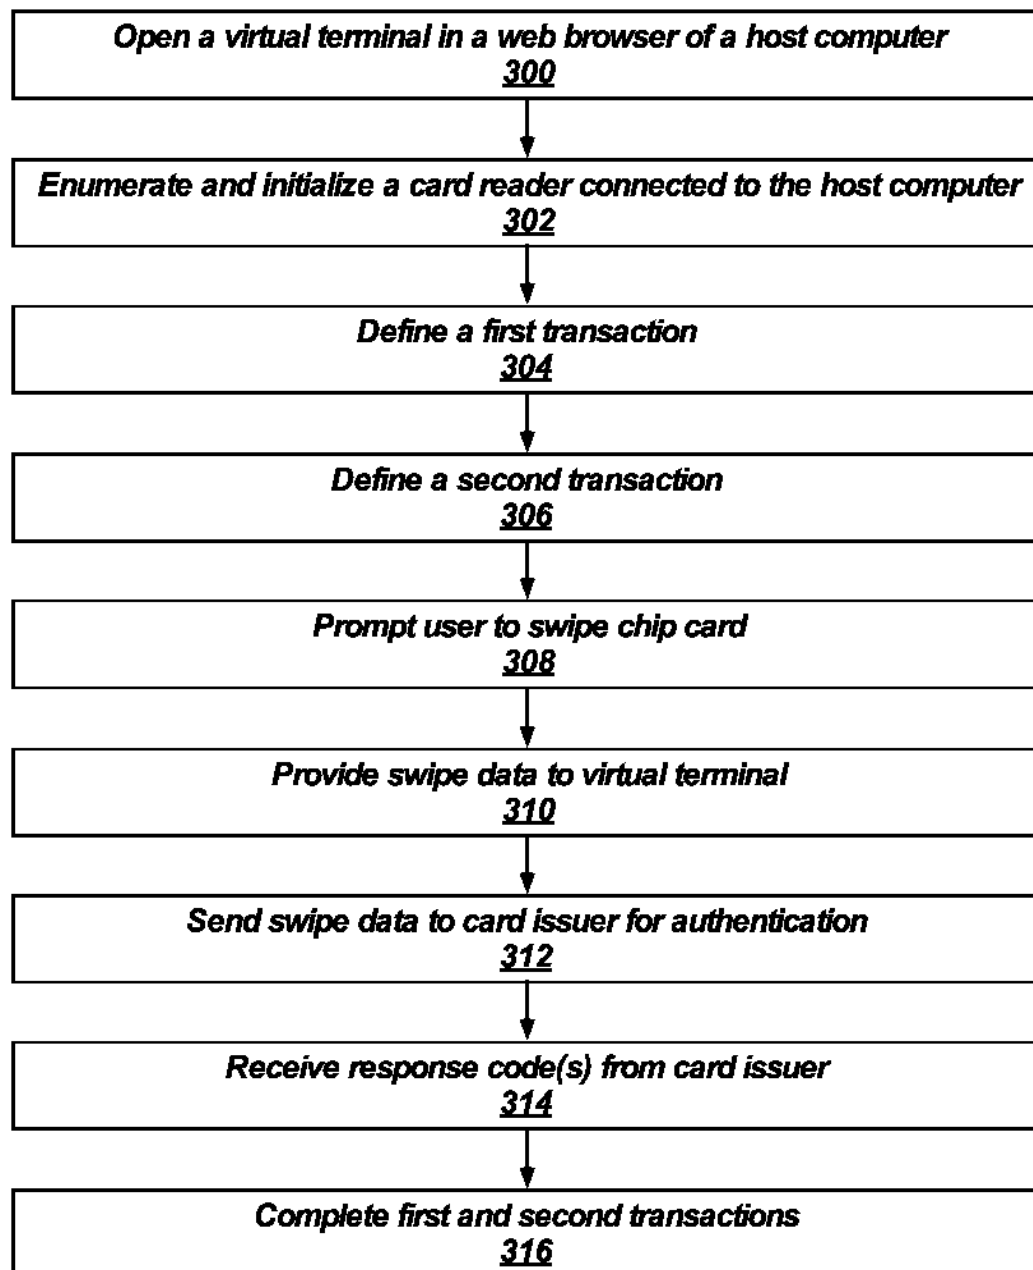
Open a virtual terminal in a web browser of a host computer
300

Enumerate and initialize a card reader connected to the host computer
302

Define a first transaction
304

Define a second transaction
306

Prompt user to swipe chip card
308

Provide swipe data to virtual terminal
310

Send swipe data to card issuer for authentication
312

Receive response code(s) from card issuer
314

Complete first and second transactions
316